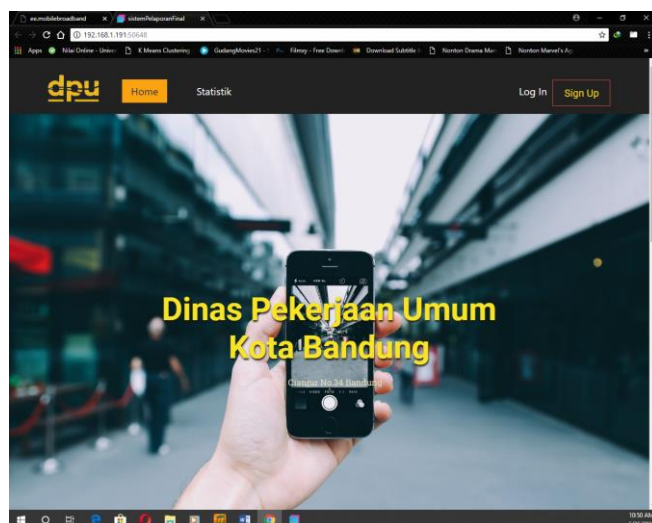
ee.mobilebroadband ×
sistemPelaporanFinal ×

192.168.1.191:50648

Apps
Nilai Online - Univer
K Means Clustering
GudangMovies21 - T
Filmey - Free Downl
Download Subtitle I
Nonton Drama Mo
Nonton Marvel's Ag

dpu
Home
Statistik
Log In
Sign Up

Dinas Pekerjaan Umum
Kota Bandung

Cianjur No.34 Bandung

10:50 AM